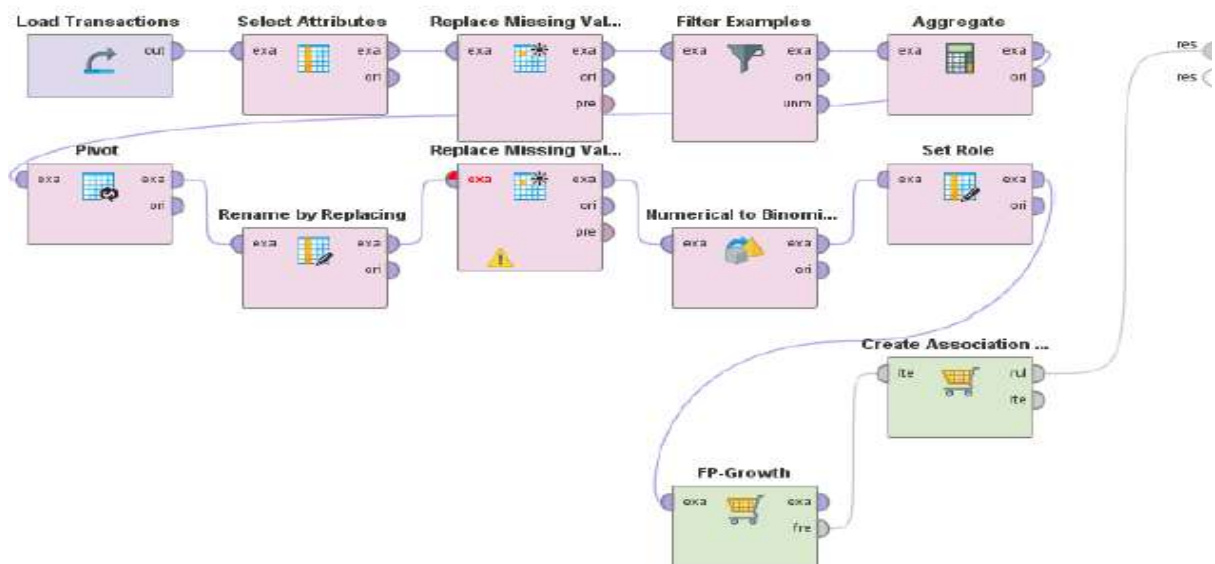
Load Transactions
out

Select Attributes
exa
exa
ori

Replace Missing Val...
exa
exa
ori
pre

Filter Examples
exa
exa
ori
unm

Aggregate
exa
exa
ori

res
res

Pivot
exa
exa
ori

Rename by Replacing
exa
exa
ori

Replace Missing Val...
exa
exa
ori
pre

Numerical to Binomi...
exa
exa
ori

Set Role
exa
exa
ori

Create Association ...
ite
rul
ite

FP-Growth
exa
exa
fre